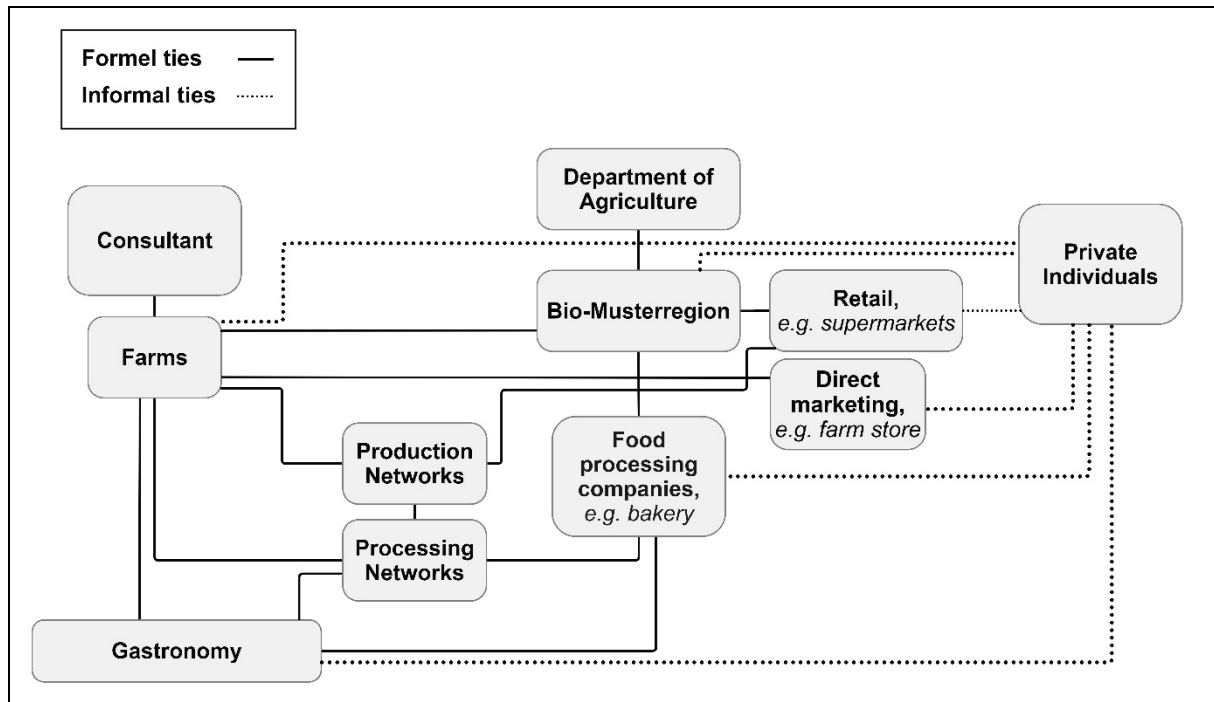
Formel ties
Informal ties

Department of Agriculture

Consultant

Private Individuals

Bio-Musterregion

Retail, e.g. supermarkets

Farms

Direct marketing, e.g. farm store

Production Networks

Food processing companies, e.g. bakery

Processing Networks

Gastronomy